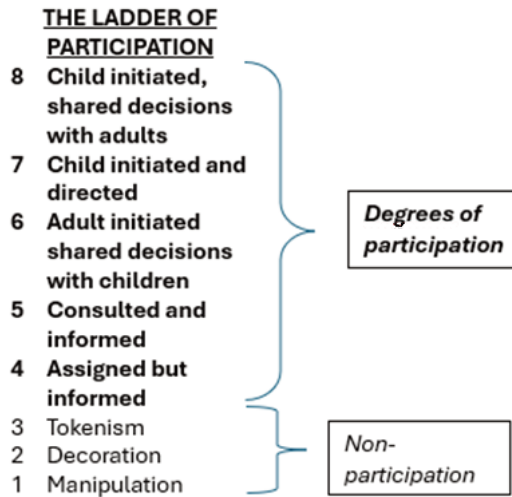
THE LADDER OF PARTICIPATION

8 Child initiated, shared decisions with adults
7 Child initiated and directed
6 Adult initiated shared decisions with children
5 Consulted and informed
4 Assigned but informed
3 Tokenism
2 Decoration
1 Manipulation

Degrees of participation

Non-participation